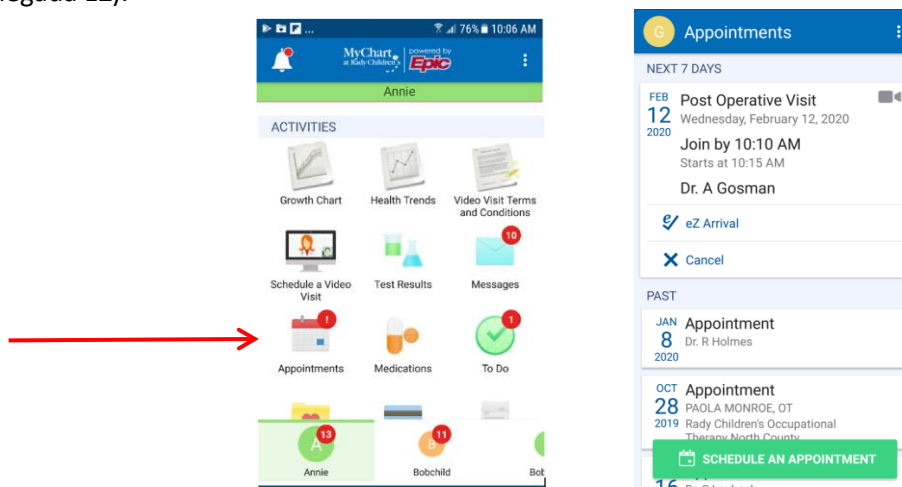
llegada 12).

76% 10:06 AM

MyChart at Rady Children's powered by Epic

Annie

ACTIVITIES

Growth Chart

Health Trends

Video Visit Terms and Conditions

Schedule a Video Visit

Test Results

10

Messages

!

Appointments

Medications

1

To Do

13

A

Annie

11

B

Bobchild

Bob

G Appointments

NEXT 7 DAYS

FEB 12 2020 Post Operative Visit

Wednesday, February 12, 2020

Join by 10:10 AM

Starts at 10:15 AM

Dr. A Gosman

eZ Arrival

Cancel

PAST

JAN 8 2020 Appointment

Dr. R Holmes

OCT 28 2019 Appointment

PAOLA MONROE, OT

Rady Children's Occupational Therapy North County

SCHEDULE AN APPOINTMENT

16